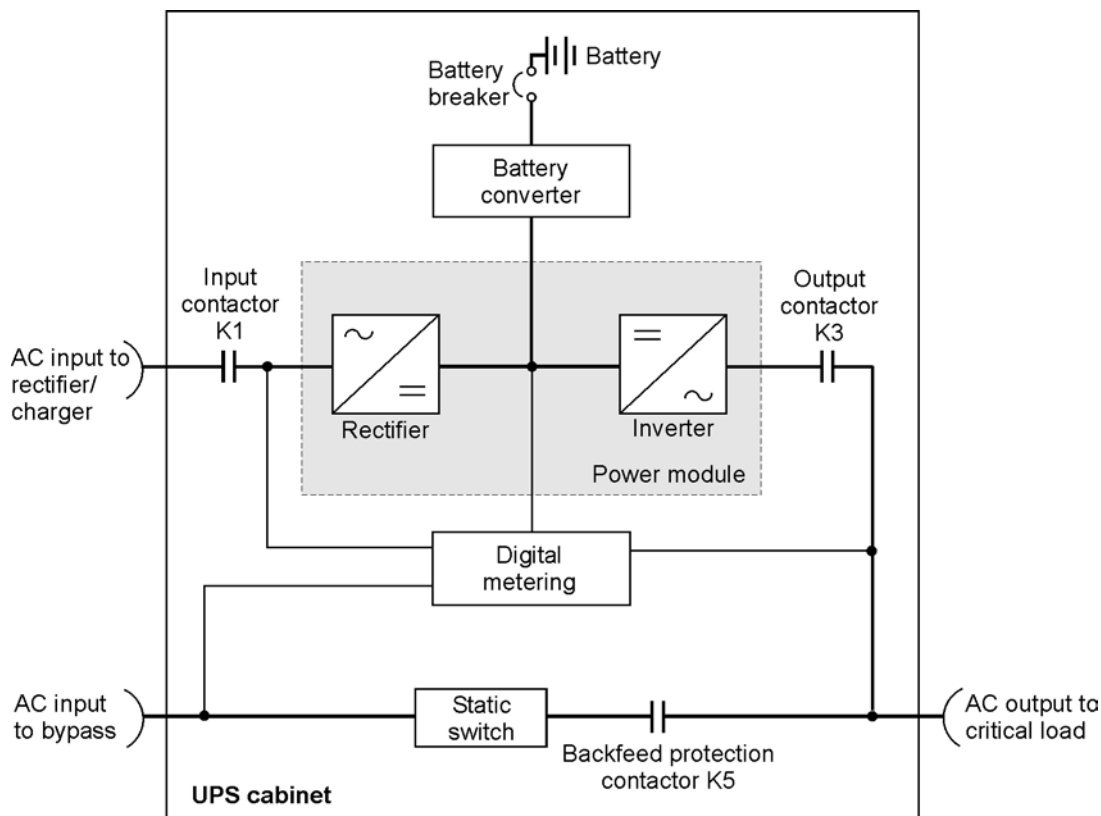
Battery

Battery breaker

Battery converter

Input contactor K1

Output contactor K3

AC input to rectifier/ charger

Rectifier

Inverter

Power module

Digital metering

AC input to bypass

Static switch

Backfeed protection contactor K5

AC output to critical load

UPS cabinet